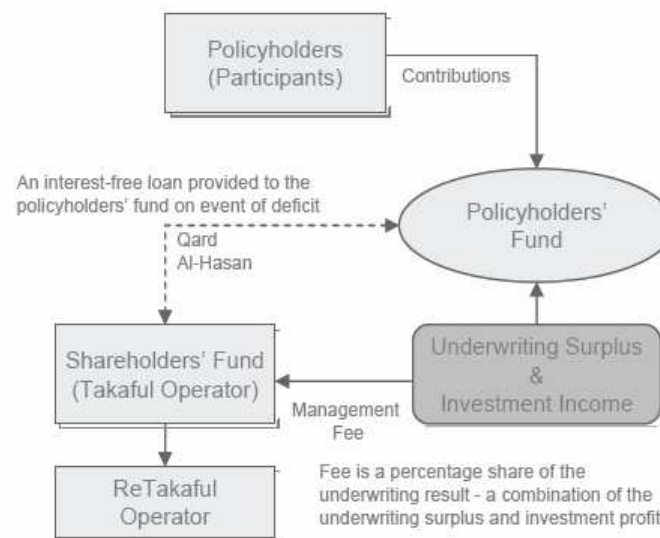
Policyholders (Participants)

Contributions

An interest-free loan provided to the policyholders' fund on event of deficit

Policyholders' Fund

Qard Al-Hasan

Shareholders' Fund (Takaful Operator)

Underwriting Surplus & Investment Income

Management Fee

ReTakaful Operator

Fee is a percentage share of the underwriting result - a combination of the underwriting surplus and investment profit